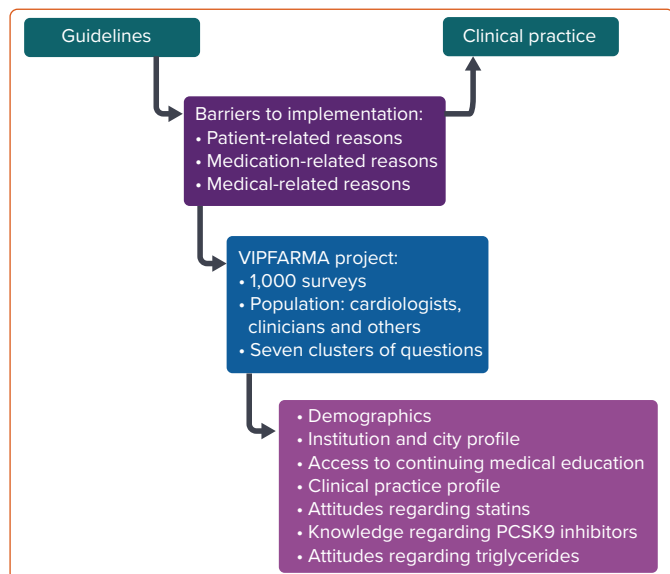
Guidelines

Clinical practice

Barriers to implementation:
• Patient-related reasons
• Medication-related reasons
• Medical-related reasons

VIPFARMA project:
• 1,000 surveys
• Population: cardiologists, clinicians and others
• Seven clusters of questions

• Demographics
• Institution and city profile
• Access to continuing medical education
• Clinical practice profile
• Attitudes regarding statins
• Knowledge regarding PCSK9 inhibitors
• Attitudes regarding triglycerides